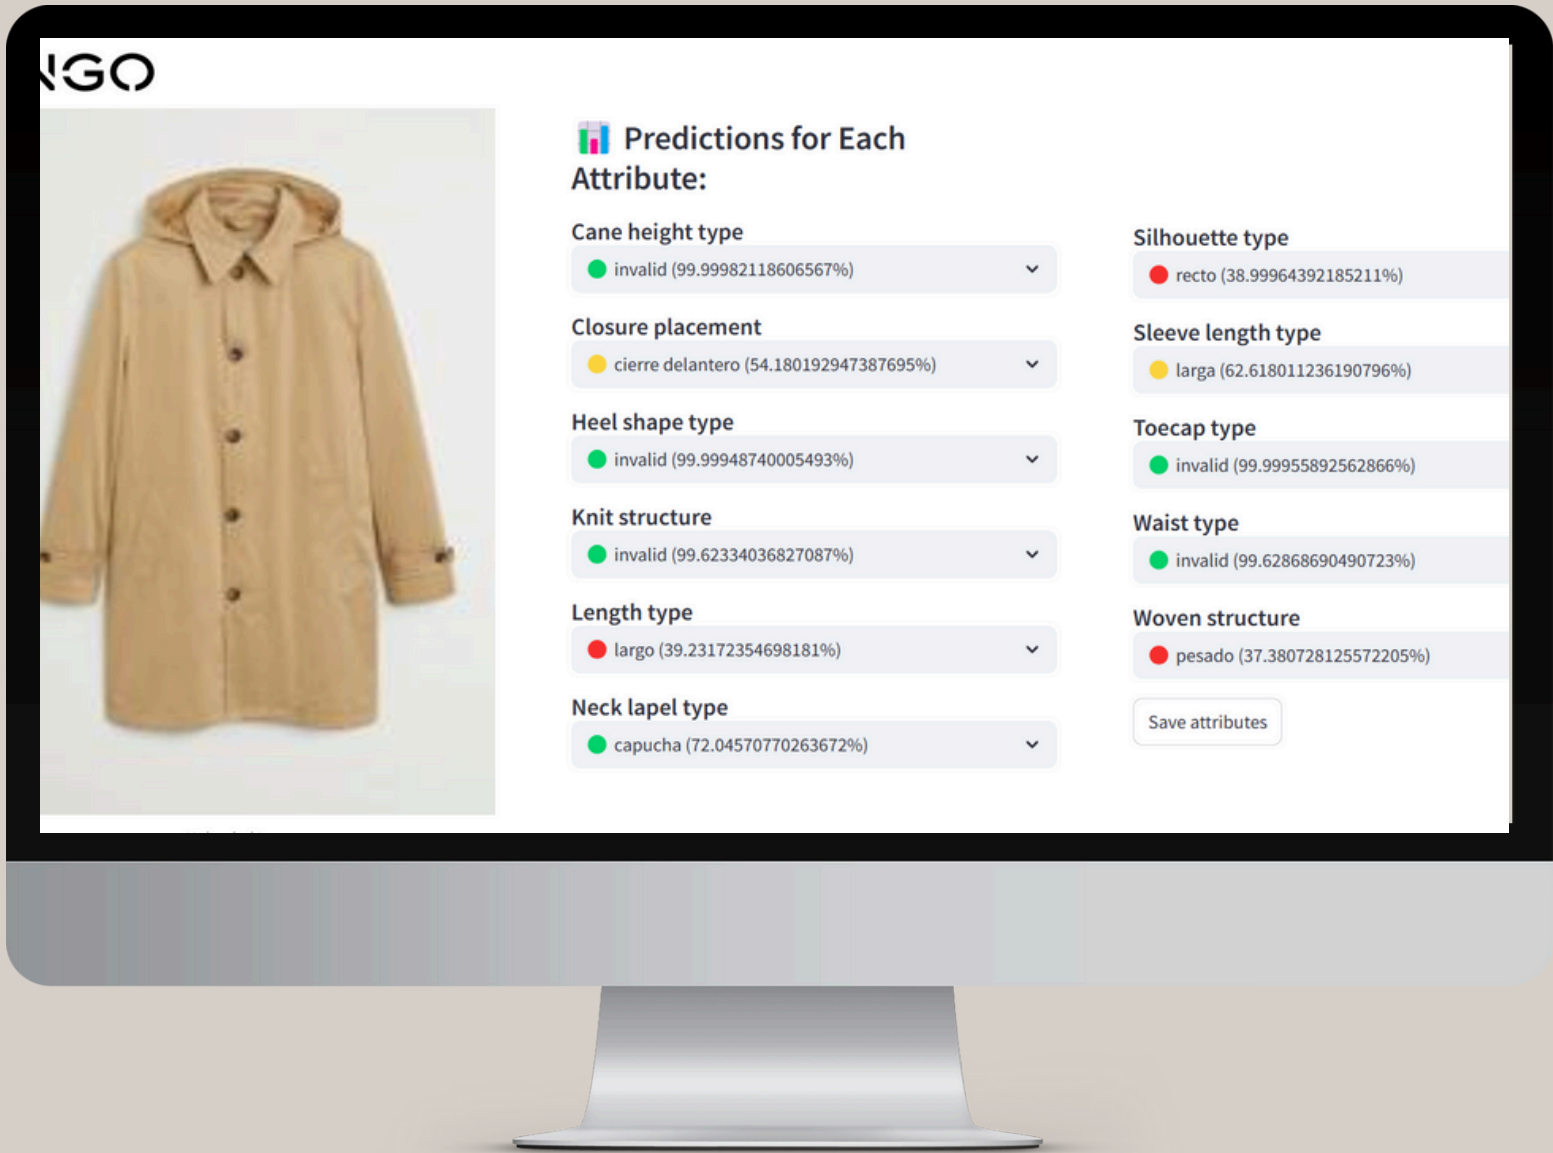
\GO

Predictions for Each Attribute:

Cane height type
invalid (99.99982118606567%)

Closure placement
cierre delantero (54.180192947387695%)

Heel shape type
invalid (99.99948740005493%)

Knit structure
invalid (99.62334036827087%)

Length type
largo (39.23172354698181%)

Neck lapel type
capucha (72.04570770263672%)

Silhouette type
recto (38.99964392185211%)

Sleeve length type
larga (62.618011236190796%)

Toecap type
invalid (99.99955892562866%)

Waist type
invalid (99.62868690490723%)

Woven structure
pesado (37.380728125572205%)

Save attributes